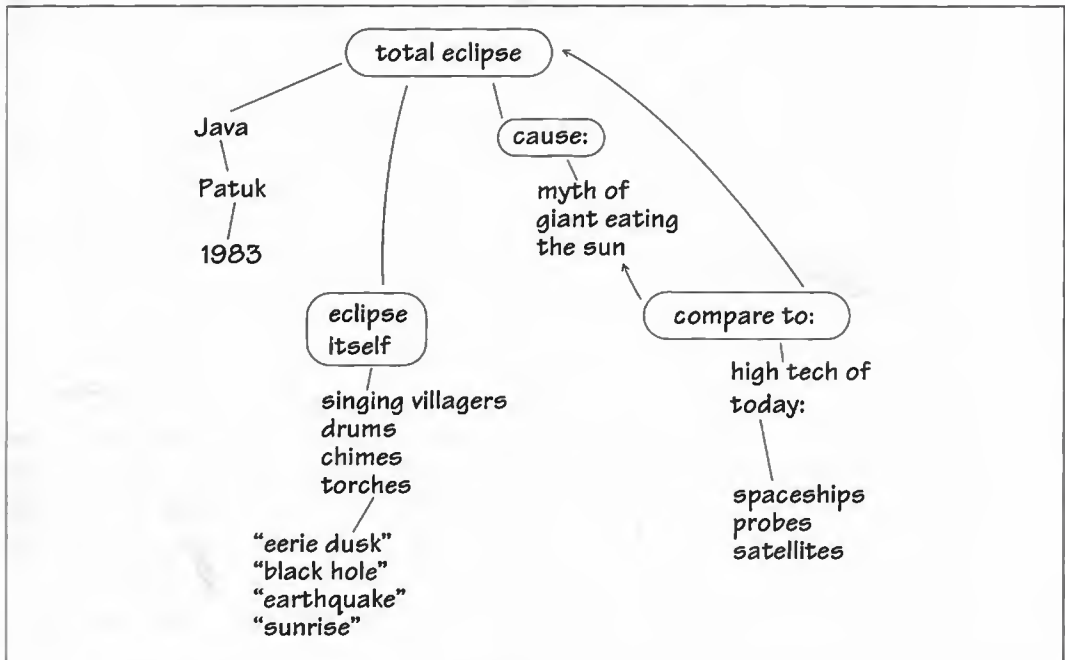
total eclipse

Java

Patuk

1983

cause:

myth of giant eating the sun

eclipse itself

singing villagers
drums
chimes
torches

"eerie dusk"
"black hole"
"earthquake"
"sunrise"

compare to:

high tech of today:

spaceships
probes
satellites